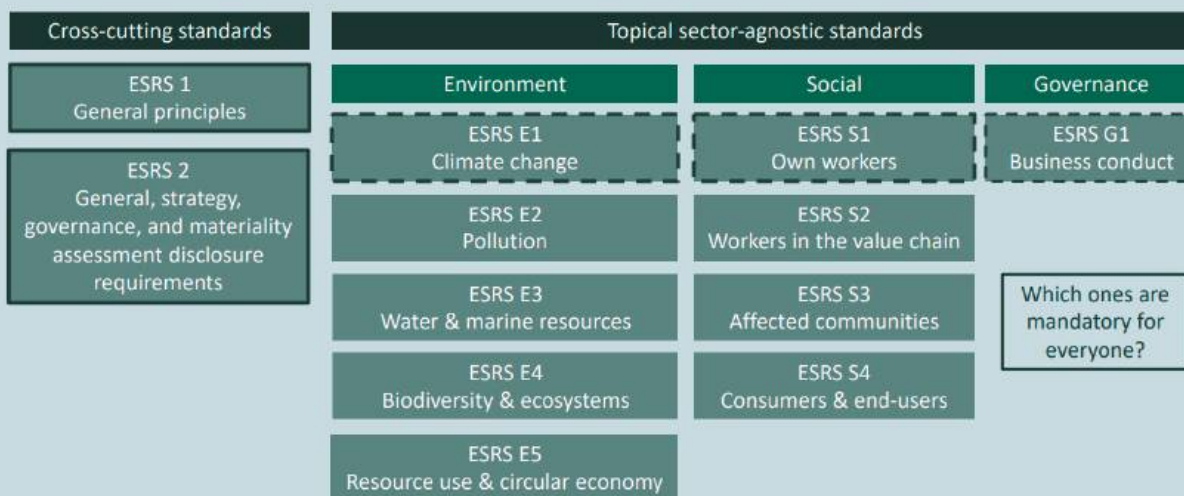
Cross-cutting standards

ESRS 1
General principles

ESRS 2
General, strategy, governance, and materiality assessment disclosure requirements

Topical sector-agnostic standards

Environment

ESRS E1
Climate change

ESRS E2
Pollution

ESRS E3
Water & marine resources

ESRS E4
Biodiversity & ecosystems

ESRS E5
Resource use & circular economy

Social

ESRS S1
Own workers

ESRS S2
Workers in the value chain

ESRS S3
Affected communities

ESRS S4
Consumers & end-users

Governance

ESRS G1
Business conduct

Which ones are mandatory for everyone?